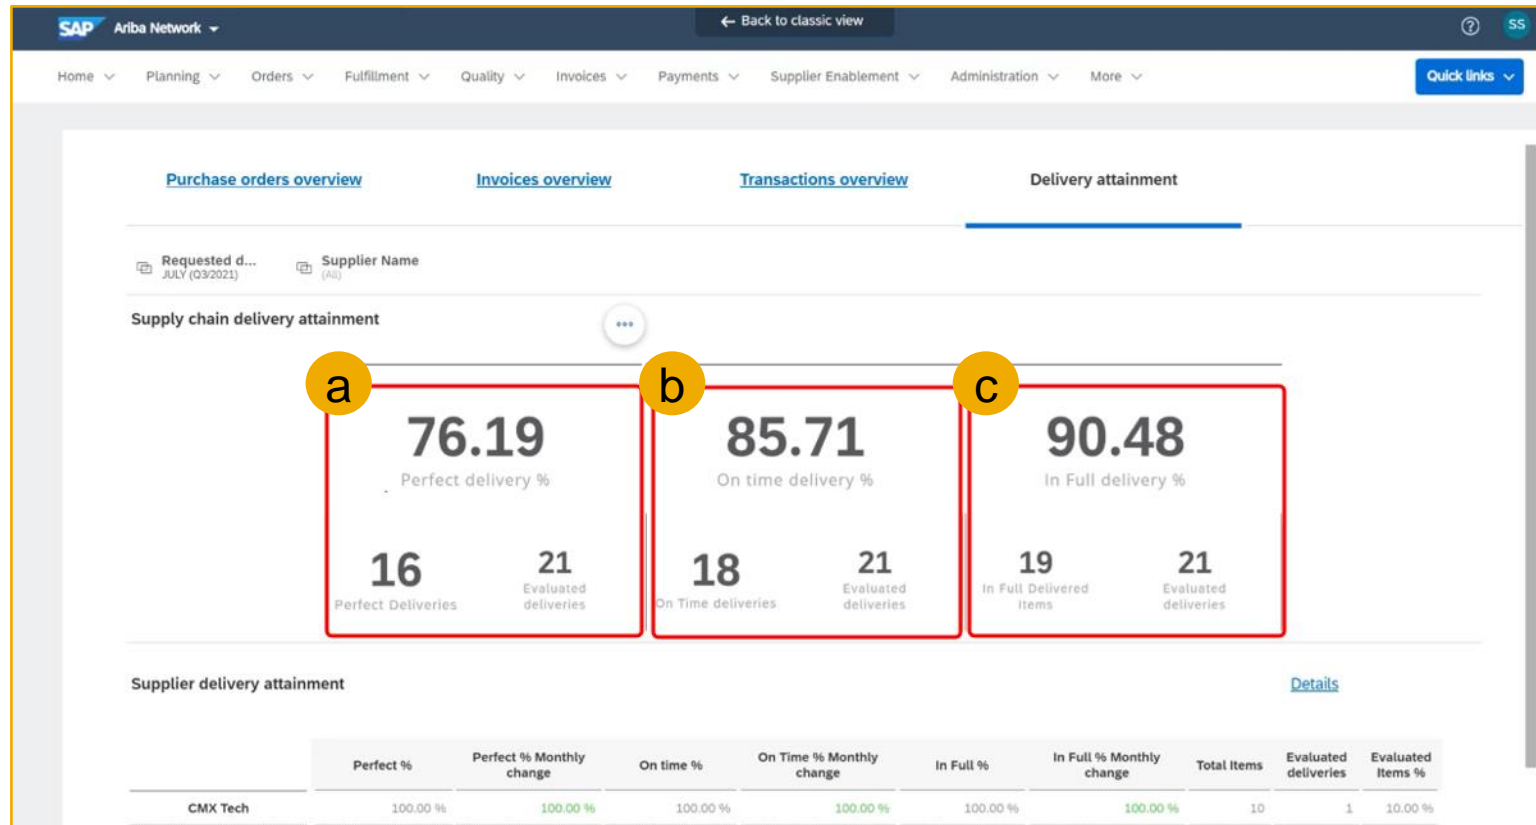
SAP Ariba Network

← Back to classic view

SS

Home Planning Orders Fulfillment Quality Invoices Payments Supplier Enablement Administration More

Quick links

Purchase orders overview Invoices overview Transactions overview Delivery attainment

Requested d... JULY (Q3/2021)

Supplier Name (All)

Supply chain delivery attainment

•••

a

76.19
Perfect delivery %

16
Perfect Deliveries

21
Evaluated deliveries

b

85.71
On time delivery %

18
On Time deliveries

21
Evaluated deliveries

c

90.48
In Full delivery %

19
In Full Delivered Items

21
Evaluated deliveries

Supplier delivery attainment

Details

| | Perfect % | Perfect % Monthly change | On time % | On Time % Monthly change | In Full % | In Full % Monthly change | Total Items | Evaluated deliveries | Evaluated Items % |
|---|---|---|---|---|---|---|---|---|---|
| CMX Tech | 100.00 % | 100.00 % | 100.00 % | 100.00 % | 100.00 % | 100.00 % | 10 | 1 | 10.00 % |